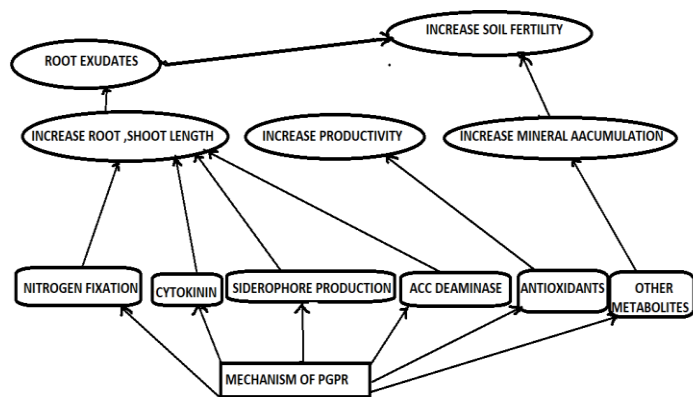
ROOT EXUDATES

INCREASE SOIL FERTILITY

INCREASE ROOT ,SHOOT LENGTH

INCREASE PRODUCTIVITY

INCREASE MINERAL AACUMULATION

NITROGEN FIXATION

CYTOKININ

SIDEROPHORE PRODUCTION

ACC DEAMINASE

ANTIOXIDANTS

OTHER METABOLITES

MECHANISM OF PGPR